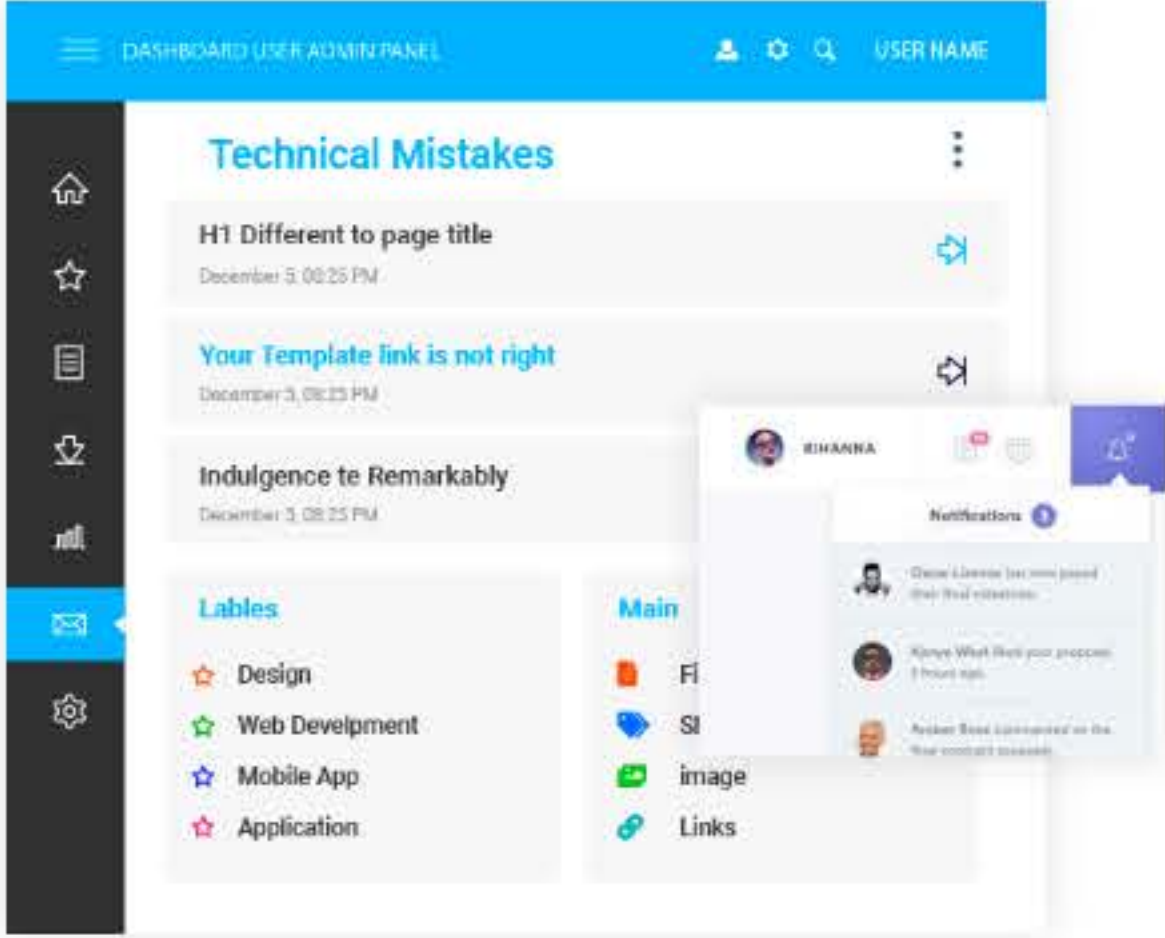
DASHBOARD USER ADMIN PANEL

USER NAME

Technical Mistakes

H1 Different to page title

December 5, 08:25 PM

Your Template link is not right

December 5, 08:25 PM

Indulgence te Remarkably

December 5, 08:25 PM

Lables

Design

Web Develpment

Mobile App

Application

Main

Fi

Sl

image

Links

RIHANNA

Notifications 3

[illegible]

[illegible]

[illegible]